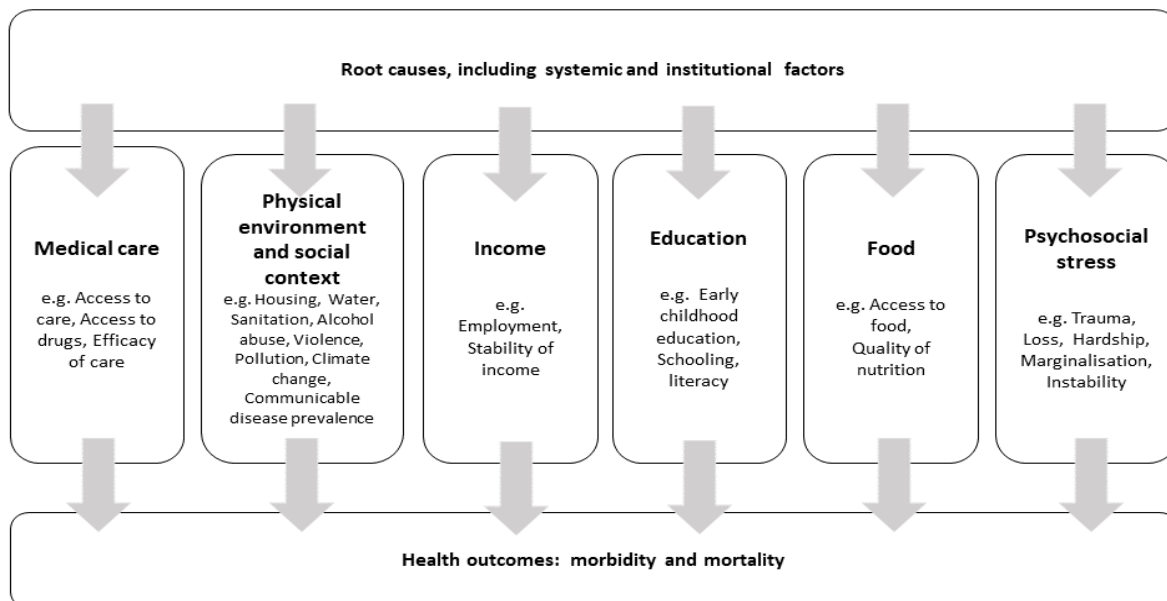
Root causes, including systemic and institutional factors

Medical care

e.g. Access to care, Access to drugs, Efficacy of care

Physical environment and social context

e.g. Housing, Water, Sanitation, Alcohol abuse, Violence, Pollution, Climate change, Communicable disease prevalence

Income

e.g. Employment, Stability of income

Education

e.g. Early childhood education, Schooling, literacy

Food

e.g. Access to food, Quality of nutrition

Psychosocial stress

e.g. Trauma, Loss, Hardship, Marginalisation, Instability

Health outcomes: morbidity and mortality